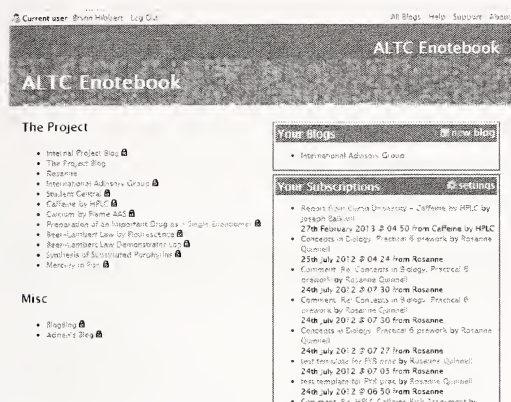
Current user: Bryon Hibbert Log Out

All Blogs Help Support About

ALTC Enotebook

ALTC Enotebook

The Project

- Internal Project Blog
- The Project Blog
- Rosanne
- International Advisory Group
- Student Centre
- Caffeine by HPLC
- Calcium by Flame AAS
- Preparation of an Important Drug as a Single Enantiomer
- Beer-Lambert Law by Fluorescence
- Beer-Lambert Law Demonstrator Lab
- Synthesis of Substituted Porphyrins
- Mercury in Fish

Misc

- Blogging
- Admin's Blog

Your Blogs new blog

- International Advisory Group

Your Subscriptions settings

- Report from Curtin University - Caffeine by HPLC by Joseph Ballard
27th February 2013 @ 04:50 from Caffeine by HPLC
- Concepts in Biology: Practical 6 prework by Rosanne Quinnell
25th July 2012 @ 04:24 from Rosanne
- Comment: Re: Concepts in Biology: Practical 6 prework by Rosanne Quinnell
24th July 2012 @ 07:30 from Rosanne
- Comment: Re: Concepts in Biology: Practical 6 prework by Rosanne Quinnell
24th July 2012 @ 07:30 from Rosanne
- Concepts in Biology: Practical 6 prework by Rosanne Quinnell
24th July 2012 @ 07:27 from Rosanne
- test template for PY6 prac by Rosanne Quinnell
24th July 2012 @ 07:05 from Rosanne
- test template for PY6 prac by Rosanne Quinnell
24th July 2012 @ 06:50 from Rosanne
- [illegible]